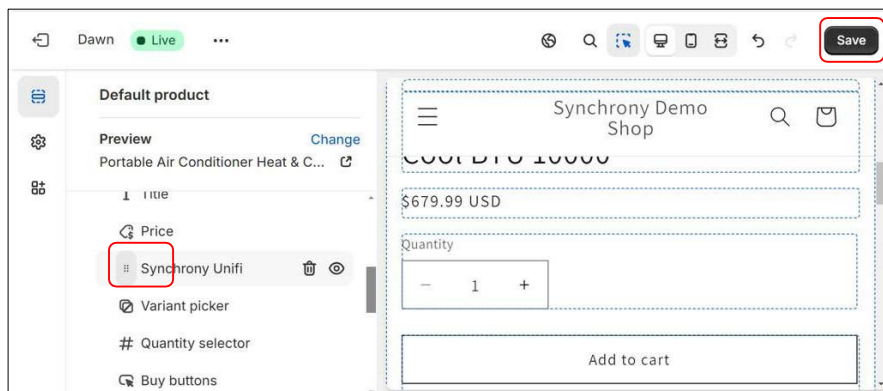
Dawn Live •••

Save

Default product

Preview Change

Portable Air Conditioner Heat & C...

Title

Price

Synchrony Unifi

Variant picker

Quantity selector

Buy buttons

Synchrony Demo Shop

Cool BTU 10000

$679.99 USD

Quantity

− 1 +

Add to cart